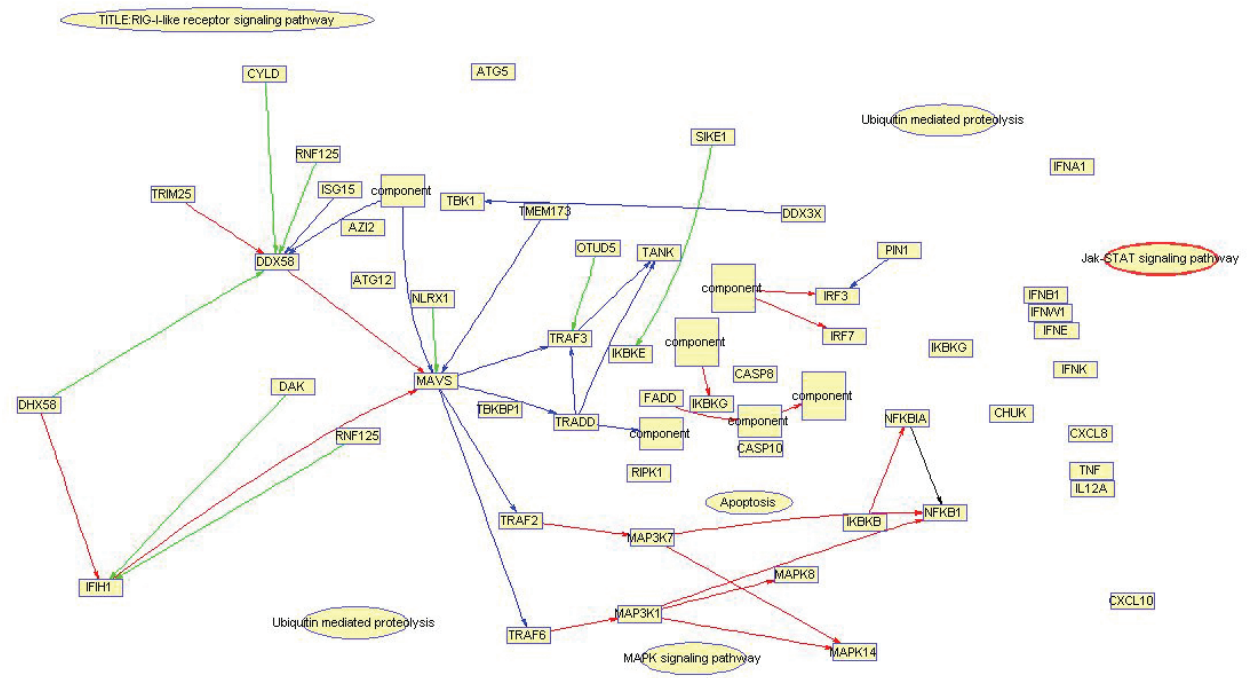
TITLE:RIG-I-like receptor signaling pathway

CYLD

ATG5

Ubiquitin mediated proteolysis

SIKE1

IFNA1

RNF125

TRIM25

ISG15

component

TBK1

TMEM173

DDX3X

AZI2

PIN1

OTUD5

TANK

Jak-STAT signaling pathway

DDX58

ATG12

component

IRF3

NLRX1

IFNB1

IFNW1

TRAF3

IRF7

IFNE

component

IKBKE

IKBKG

DHX58

DAK

MAVS

CASP8

IFNK

FADD

IKBKG

component

TBKBP1

NFKBIA

CHUK

RNF125

TRADD

component

component

CXCL8

CASP10

RIPK1

TNF

IL12A

Apoptosis

TRAF2

IKBKB

NFKB1

MAP3K7

MAPK8

IFIH1

CXCL10

MAP3K1

Ubiquitin mediated proteolysis

TRAF6

MAPK14

MAPK signaling pathway